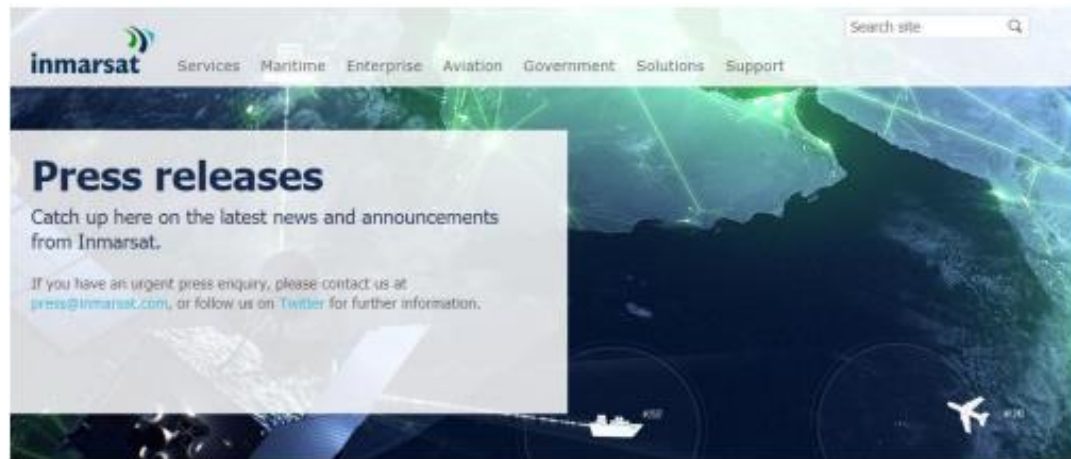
inmarsat

Services Maritime Enterprise Aviation Government Solutions Support

Search site

Press releases

Catch up here on the latest news and announcements from Inmarsat.

If you have an urgent press enquiry, please contact us at press@inmarsat.com, or follow us on Twitter for further information.